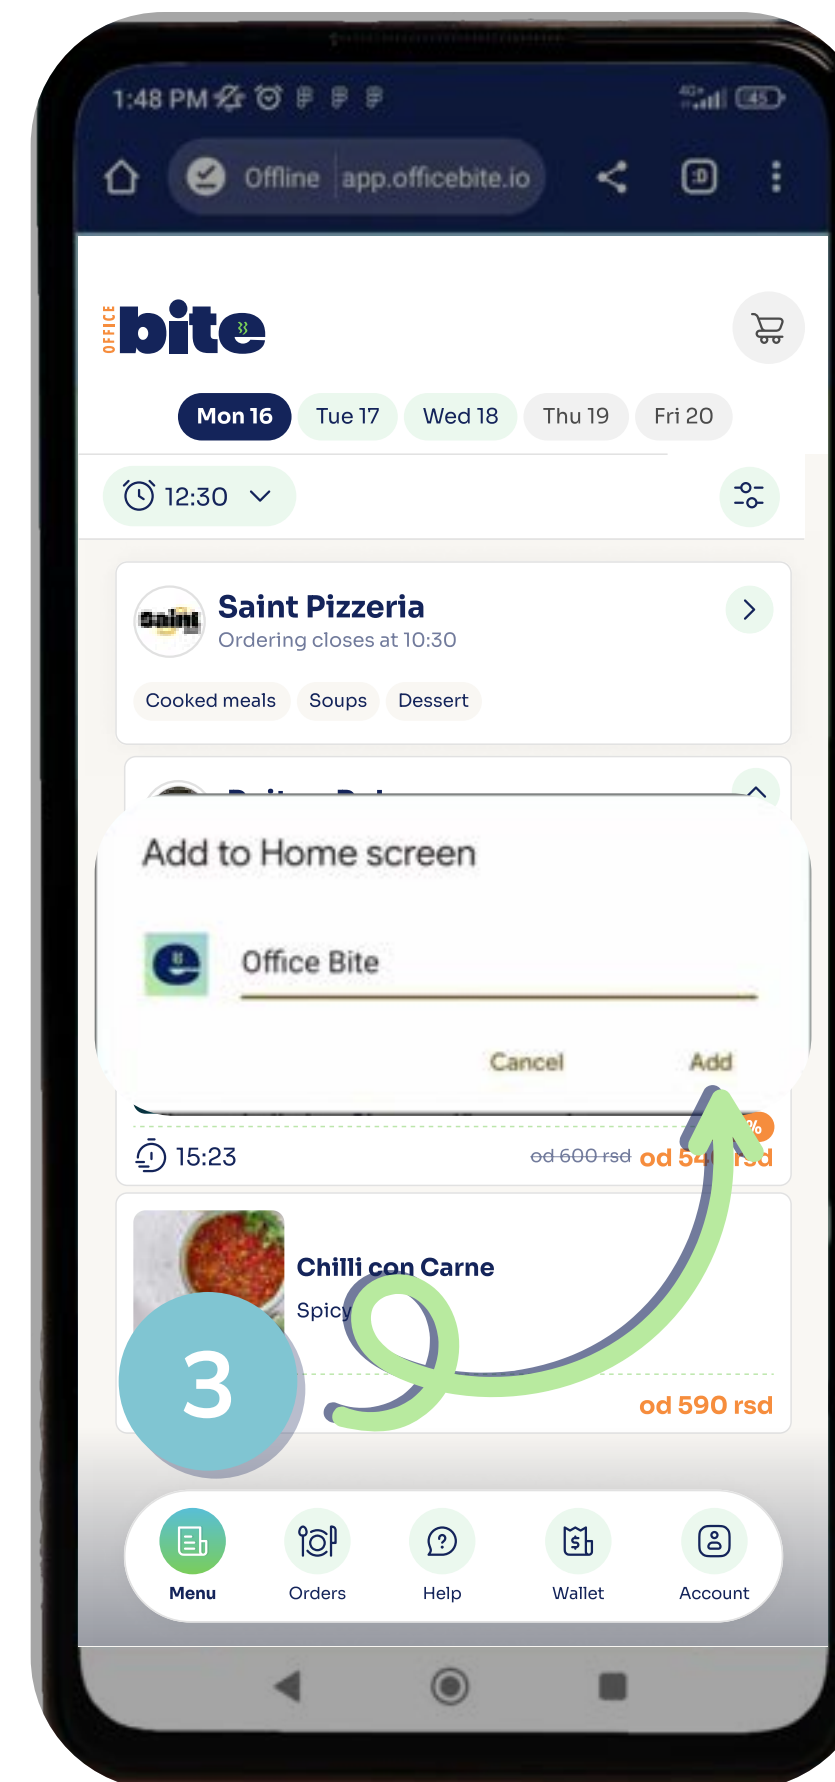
1:48 PM

45

Offline app.officebite.io

OFFICE bite

Mon 16 Tue 17 Wed 18 Thu 19 Fri 20

12:30

Saint Pizzeria
Ordering closes at 10:30

Cooked meals Soups Dessert

Add to Home screen

Office Bite

Cancel Add

15:23

od 600 rsd od 54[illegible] rsd

Chilli con Carne
Spicy

od 590 rsd

3

Menu Orders Help Wallet Account